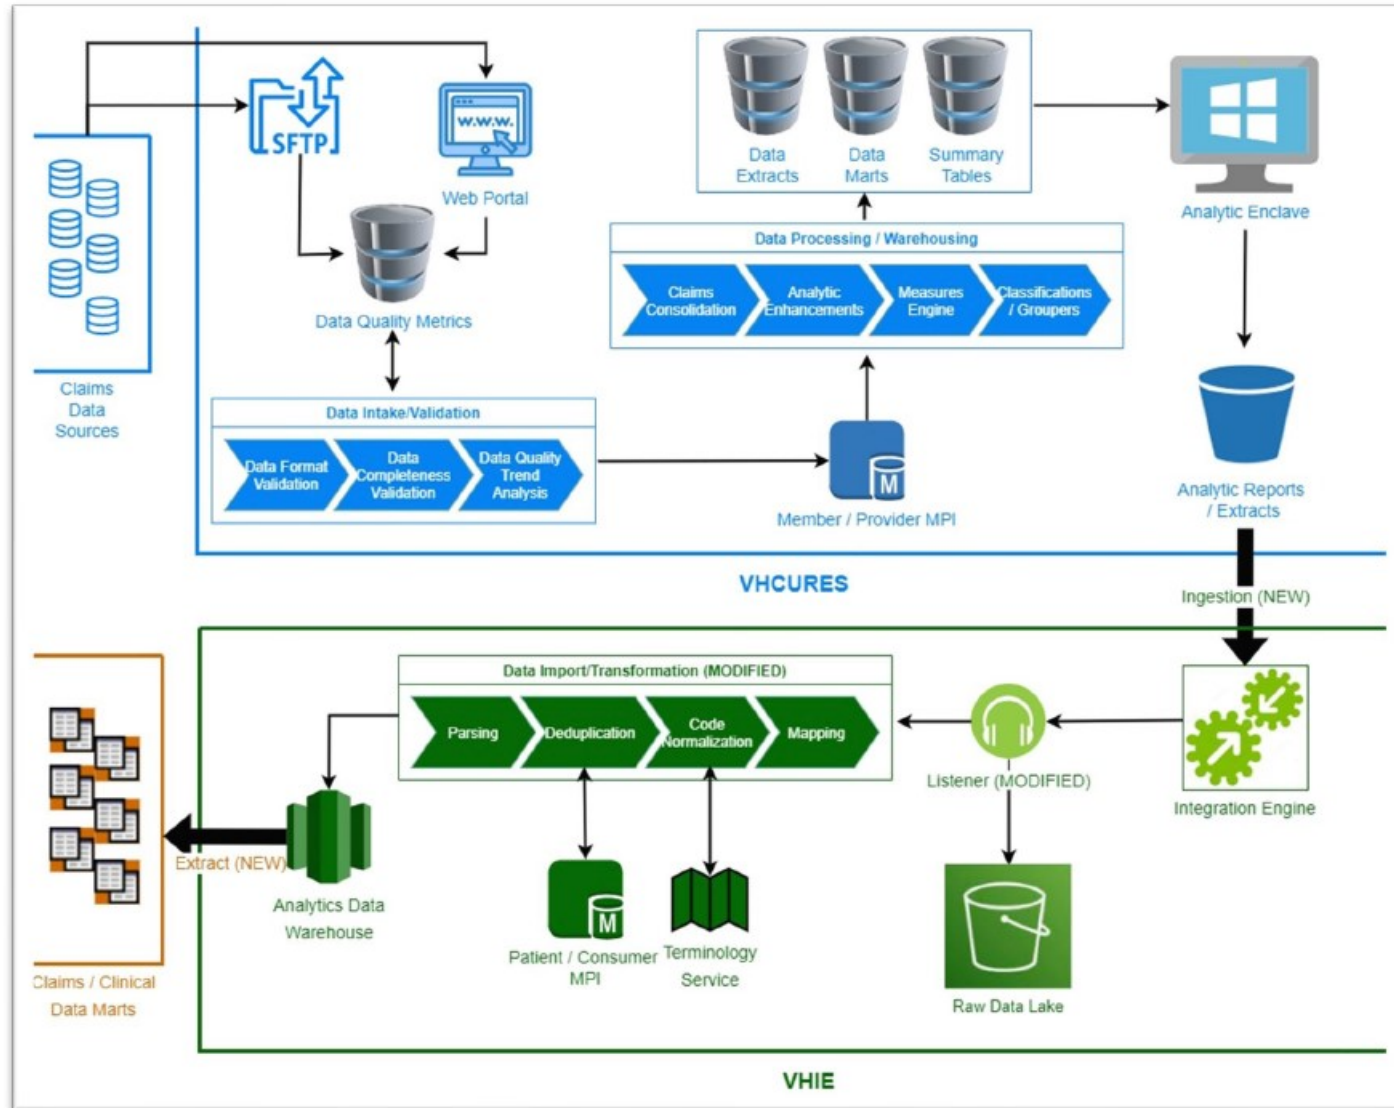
SFTP

www

Web Portal

Data Quality Metrics

Claims Data Sources

Data Intake/Validation

Data Format Validation

Data Completeness Validation

Data Quality Trend Analysis

Data Extracts

Data Marts

Summary Tables

Data Processing / Warehousing

Claims Consolidation

Analytic Enhancements

Measures Engine

Classifications / Groupers

M

Member / Provider MPI

Analytic Enclave

Analytic Reports / Extracts

VHCURES

Ingestion (NEW)

Data Import/Transformation (MODIFIED)

Parsing

Deduplication

Code Normalization

Mapping

Listener (MODIFIED)

Integration Engine

Extract (NEW)

Analytics Data Warehouse

M

Patient / Consumer MPI

Terminology Service

Raw Data Lake

Claims / Clinical Data Marts

VHIE